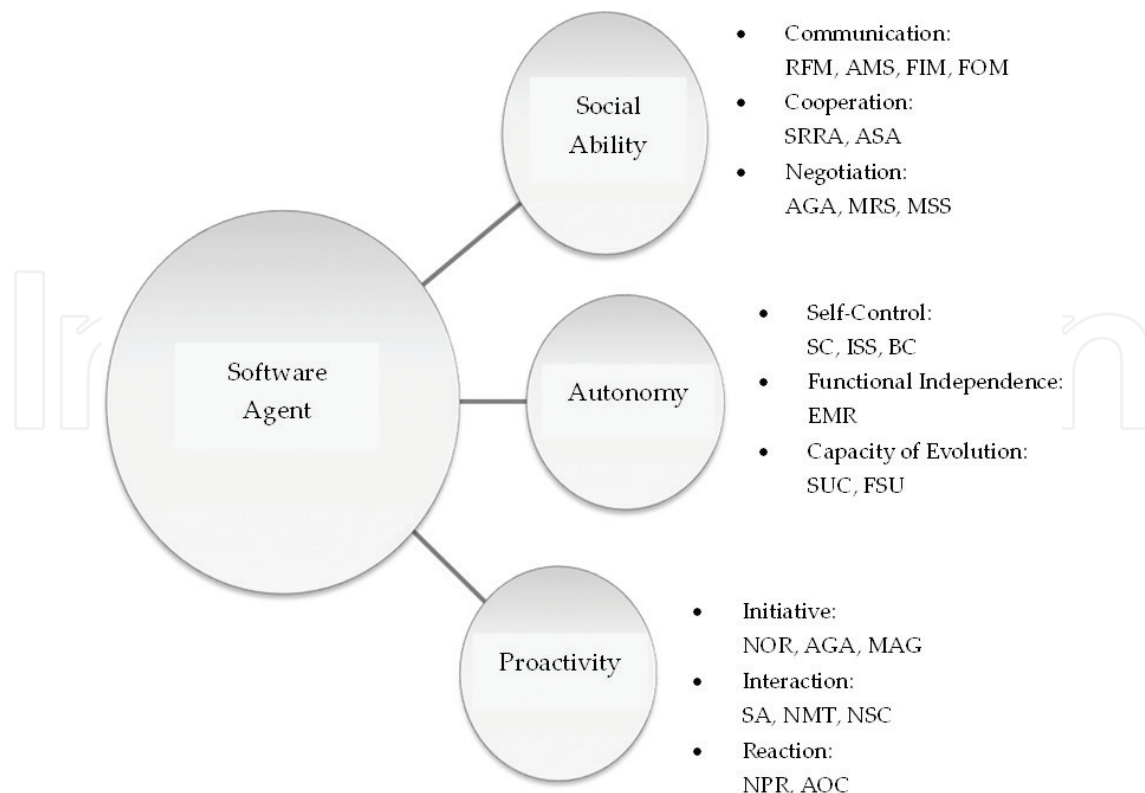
Software Agent

Social Ability

- Communication: RFM, AMS, FIM, FOM
- Cooperation: SRRA, ASA
- Negotiation: AGA, MRS, MSS

Autonomy

- Self-Control: SC, ISS, BC
- Functional Independence: EMR
- Capacity of Evolution: SUC, FSU

Proactivity

- Initiative: NOR, AGA, MAG
- Interaction: SA, NMT, NSC
- Reaction: NPR, AOC